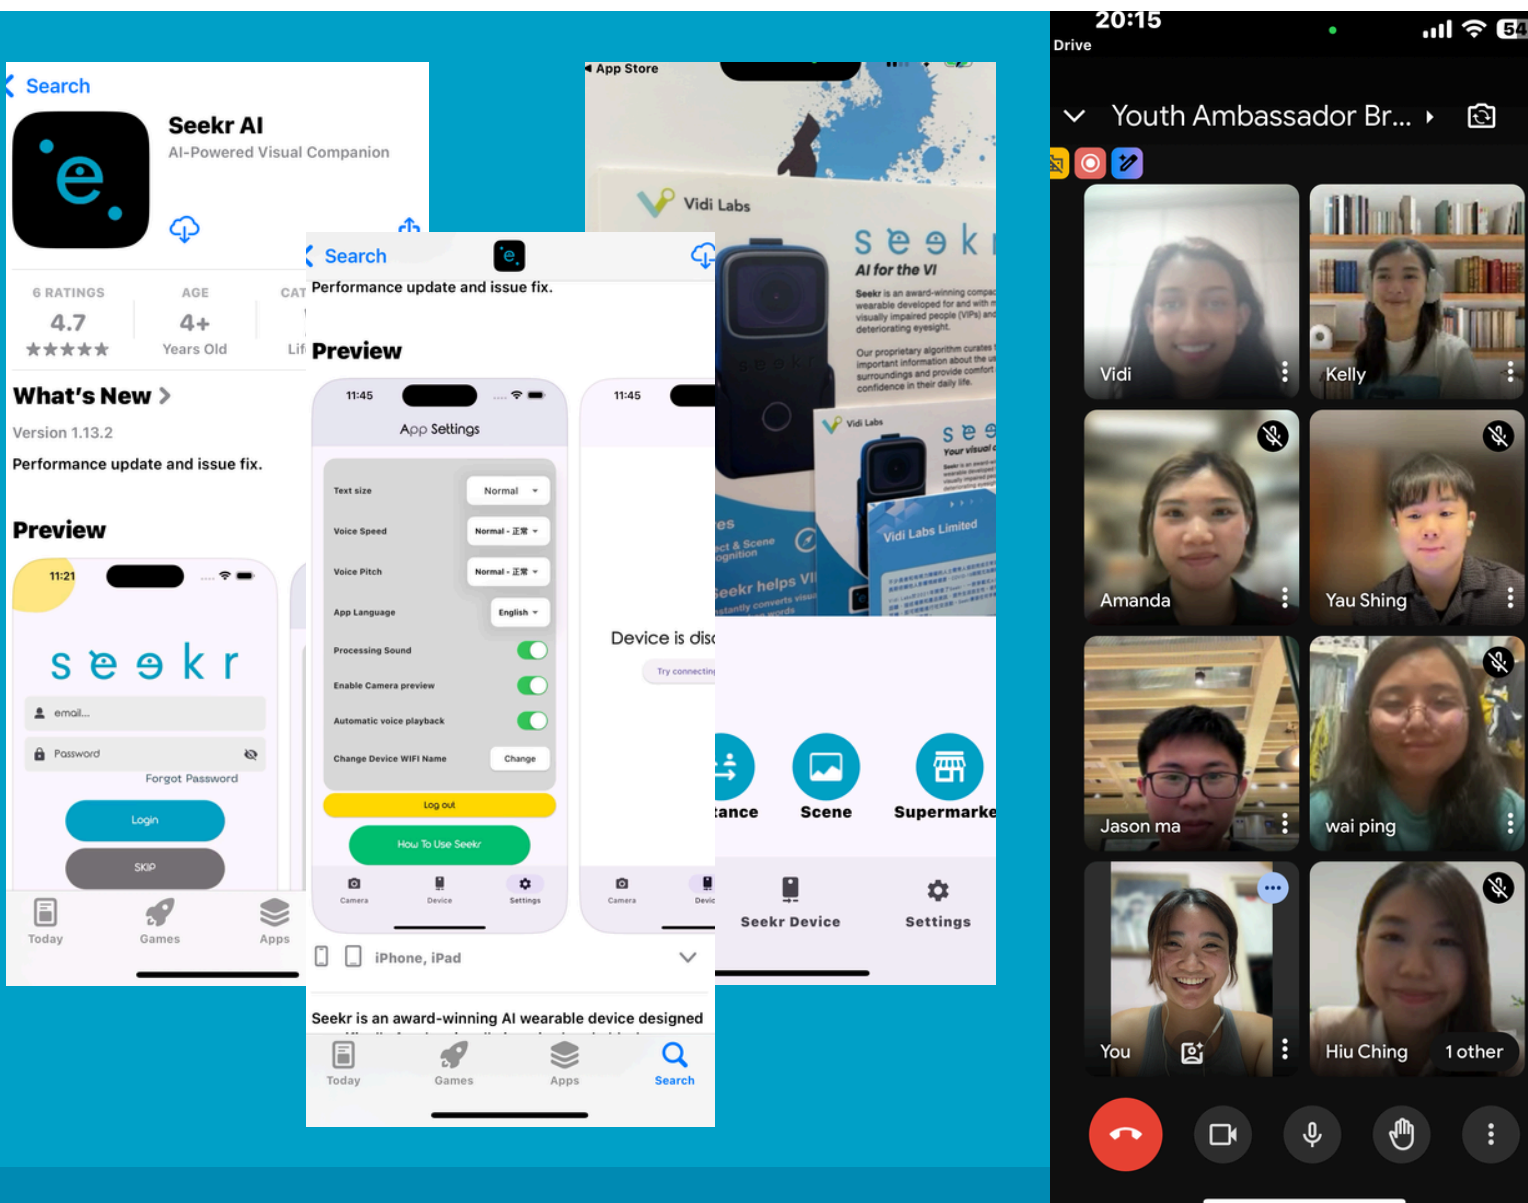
Search

Seekr AI
AI-Powered Visual Companion

6 RATINGS
4.7
★★★★★

AGE
4+
Years Old

CAT
Lif

What's New >
Version 1.13.2
Performance update and issue fix.

Preview

11:21
seekr
email...
Password
Forgot Password
Login
SKIP

Today Games Apps

Search
Performance update and issue fix.

Preview

11:45
App Settings
Text size Normal
Voice Speed Normal - 正常
Voice Pitch Normal - 正常
App Language English
Processing Sound
Enable Camera preview
Automatic voice playback
Change Device WIFI Name Change
Log out
How To Use Seekr
Camera Device Settings

11:45
Device is disc
Try connectin
Camera Devic

iPhone, iPad

Seekr is an award-winning AI wearable device designed

Today Games Apps Search

App Store
Vidi Labs
seekr
AI for the VI
Seekr is an award-winning compac wearable developed for and with visually impaired people (VIPs) and deteriorating eyesight.
Our proprietary algorithm curates important information about the surroundings and provide comfort confidence in their daily life.
Vidi Labs
see
Your visual
Vidi Labs Limited
es
ct & Scene
ognition
eekr helps VI
stantly converts visu
ance Scene Supermarke
Seekr Device Settings

20:15
Drive
Youth Ambassador Br...
Vidi
Kelly
Amanda
Yau Shing
Jason ma
wai ping
You
Hiu Ching
1 other